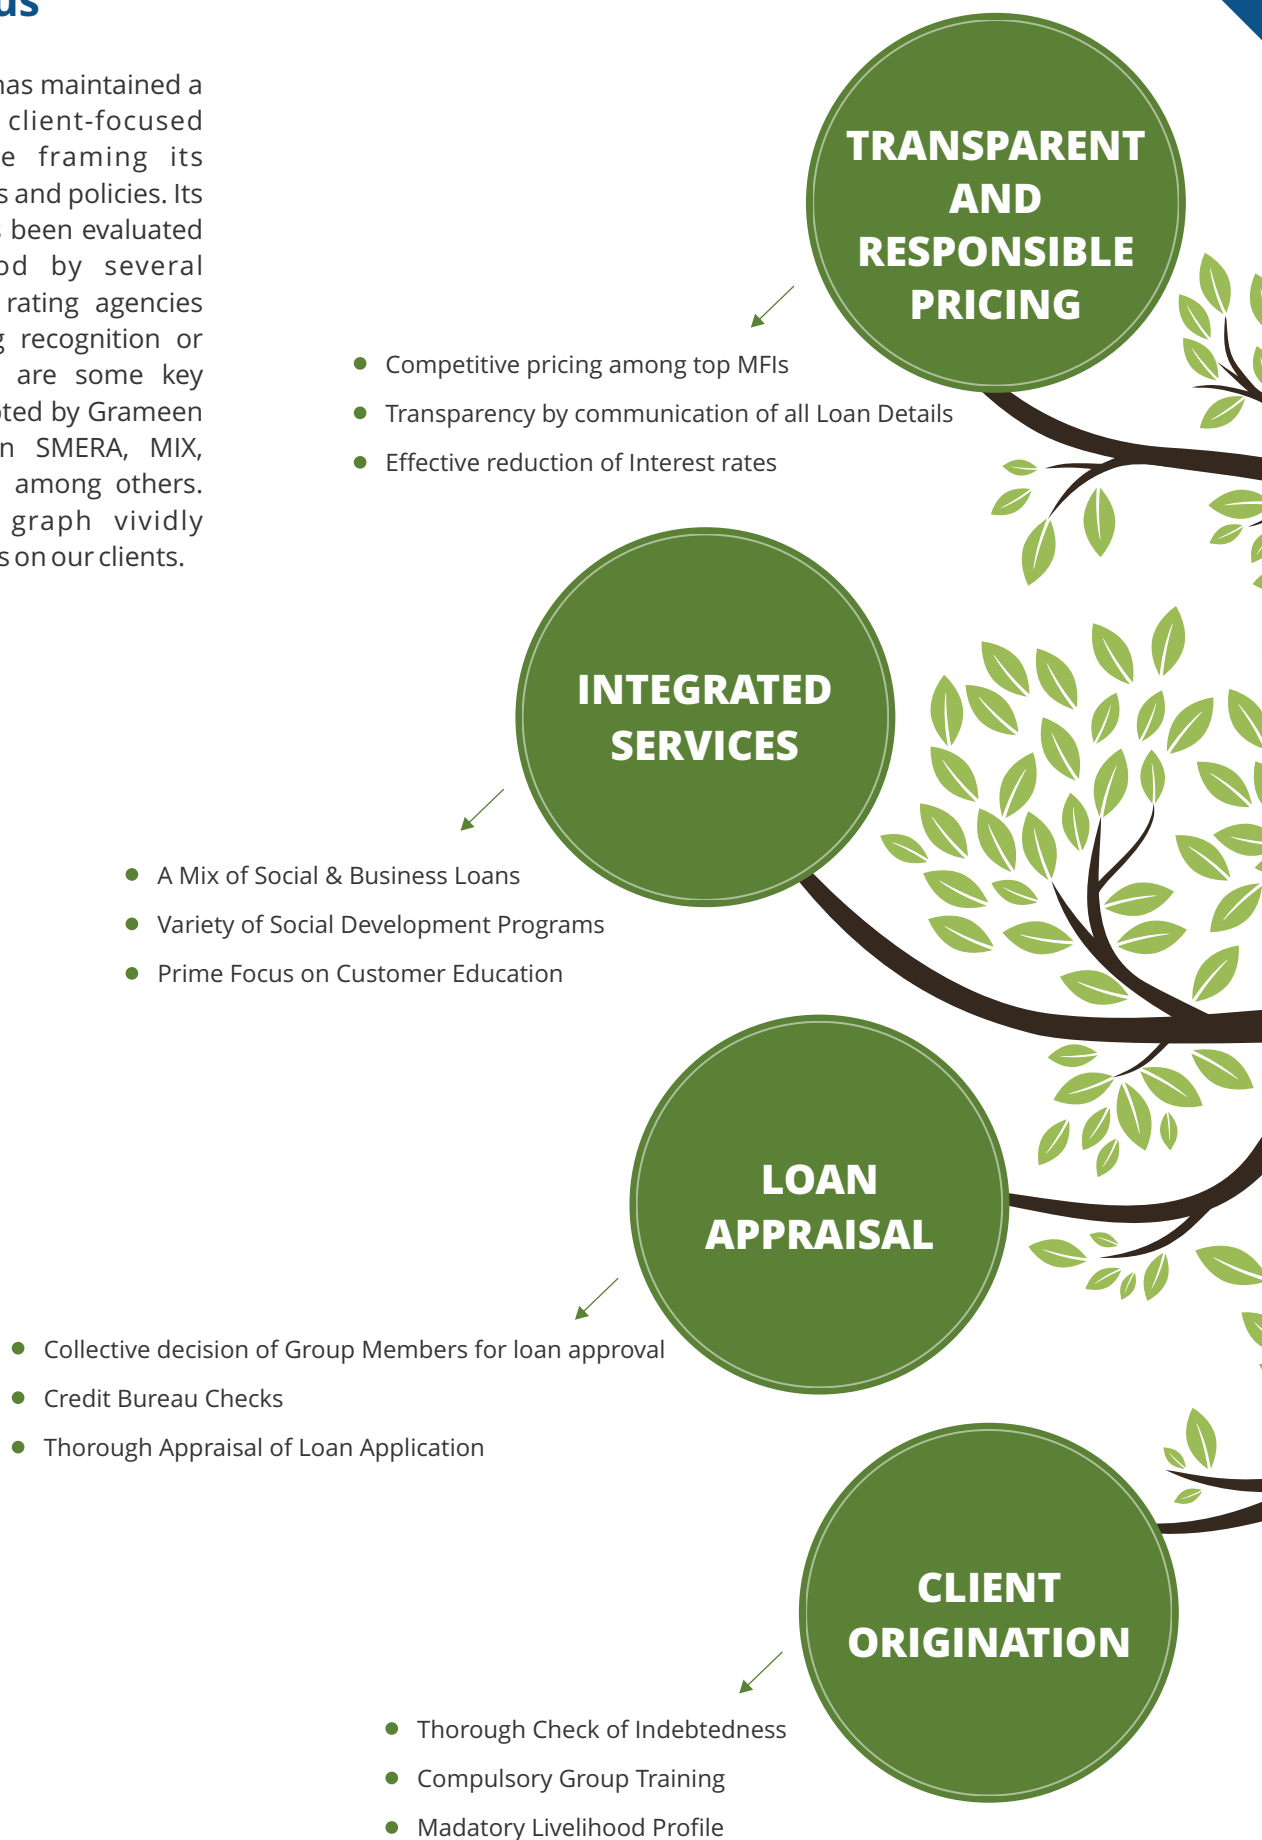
us

has maintained a client-focused e framing its s and policies. Its been evaluated od by several rating agencies g recognition or are some key oted by Grameen n SMERA, MIX, among others. graph vividly s on our clients.

TRANSPARENT AND RESPONSIBLE PRICING

- Competitive pricing among top MFIs
- Transparency by communication of all Loan Details
- Effective reduction of Interest rates

INTEGRATED SERVICES

- A Mix of Social & Business Loans
- Variety of Social Development Programs
- Prime Focus on Customer Education

LOAN APPRAISAL

- Collective decision of Group Members for loan approval
- Credit Bureau Checks
- Thorough Appraisal of Loan Application

CLIENT ORIGINATION

- Thorough Check of Indebtedness
- Compulsory Group Training
- Madatory Livelihood Profile